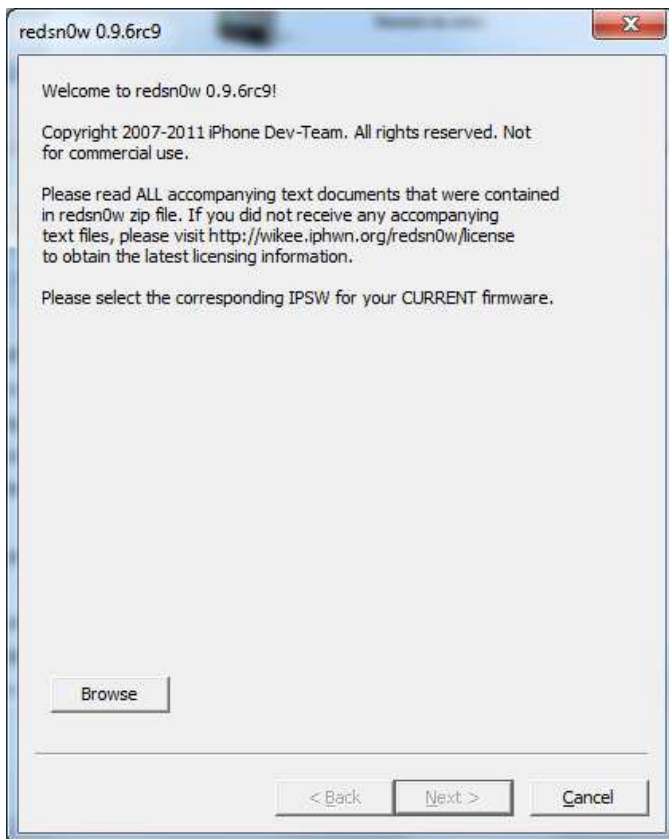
redsn0w 0.9.6rc9

Welcome to redsn0w 0.9.6rc9!

Copyright 2007-2011 iPhone Dev-Team. All rights reserved. Not for commercial use.

Please read ALL accompanying text documents that were contained in redsn0w zip file. If you did not receive any accompanying text files, please visit http://wikee.iphwn.org/redsn0w/license to obtain the latest licensing information.

Please select the corresponding IPSW for your CURRENT firmware.

Browse

< Back

Next >

Cancel